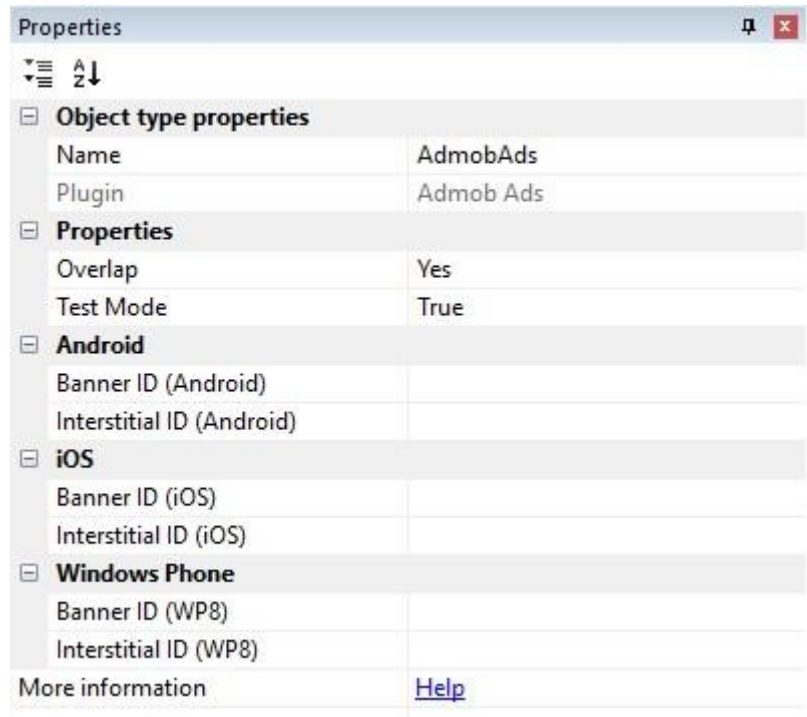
Properties

Object type properties

| | |
|---|---|
| Name | AdmobAds |
| Plugin | Admob Ads |

Properties

| | |
|---|---|
| Overlap | Yes |
| Test Mode | True |

Android

| | |
|---|---|
| Banner ID (Android) | |
| Interstitial ID (Android) | |

iOS

| | |
|---|---|
| Banner ID (iOS) | |
| Interstitial ID (iOS) | |

Windows Phone

| | |
|---|---|
| Banner ID (WP8) | |
| Interstitial ID (WP8) | |

More information Help